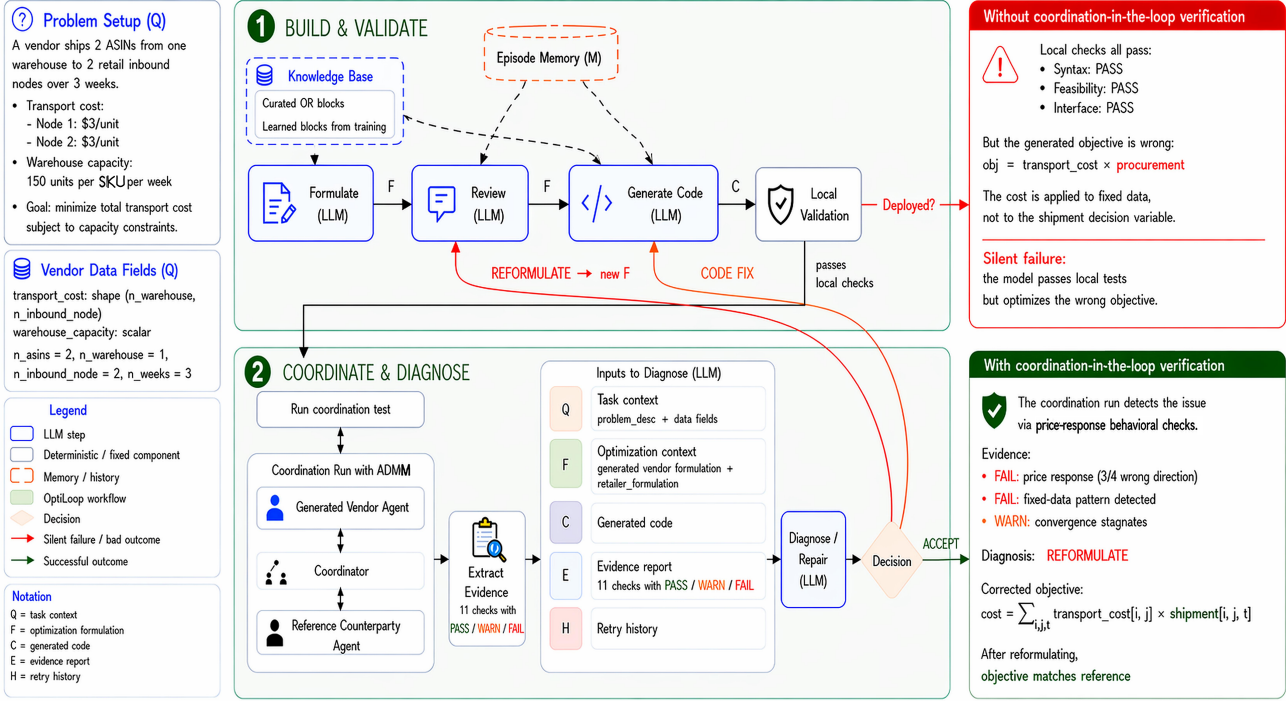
Problem Setup (Q)

A vendor ships 2 ASINs from one warehouse to 2 retail inbound nodes over 3 weeks.

- Transport cost:
  - Node 1: \$3/unit
  - Node 2: \$3/unit
- Warehouse capacity: 150 units per SKU per week
- Goal: minimize total transport cost subject to capacity constraints.

Vendor Data Fields (Q)

transport_cost: shape (n_warehouse, n_inbound_node)
warehouse_capacity: scalar
n_asins = 2, n_warehouse = 1, n_inbound_node = 2, n_weeks = 3

Legend
LLM step
Deterministic / fixed component
Memory / history
OptiLoop workflow
Decision
Silent failure / bad outcome
Successful outcome

Notation
Q = task context
F = optimization formulation
C = generated code
E = evidence report
H = retry history

1 BUILD & VALIDATE

Knowledge Base
Curated OR blocks
Learned blocks from training

Episode Memory (M)

Formulate (LLM)
F
Review (LLM)
F
Generate Code (LLM)
C
Local Validation
Deployed?

REFORMULATE → new F
CODE FIX
passes local checks

2 COORDINATE & DIAGNOSE

Run coordination test

Coordination Run with ADMM
Generated Vendor Agent
Coordinator
Reference Counterparty Agent

Extract Evidence
11 checks with PASS / WARN / FAIL

Inputs to Diagnose (LLM)
Q Task context
problem_desc + data fields
F Optimization context
generated vendor formulation + retailer_formulation
C Generated code
E Evidence report
11 checks with PASS / WARN / FAIL
H Retry history

Diagnose / Repair (LLM)
Decision
ACCEPT

Without coordination-in-the-loop verification

Local checks all pass:
- Syntax: PASS
- Feasibility: PASS
- Interface: PASS

But the generated objective is wrong:
obj = transport_cost × procurement

The cost is applied to fixed data, not to the shipment decision variable.

Silent failure:
the model passes local tests but optimizes the wrong objective.

With coordination-in-the-loop verification

The coordination run detects the issue via price-response behavioral checks.

Evidence:
- FAIL: price response (3/4 wrong direction)
- FAIL: fixed-data pattern detected
- WARN: convergence stagnates

Diagnosis: REFORMULATE

Corrected objective:
cost = $\sum_{i,j,t}$ transport_cost[i, j] × shipment[i, j, t]

After reformulating,
objective matches reference